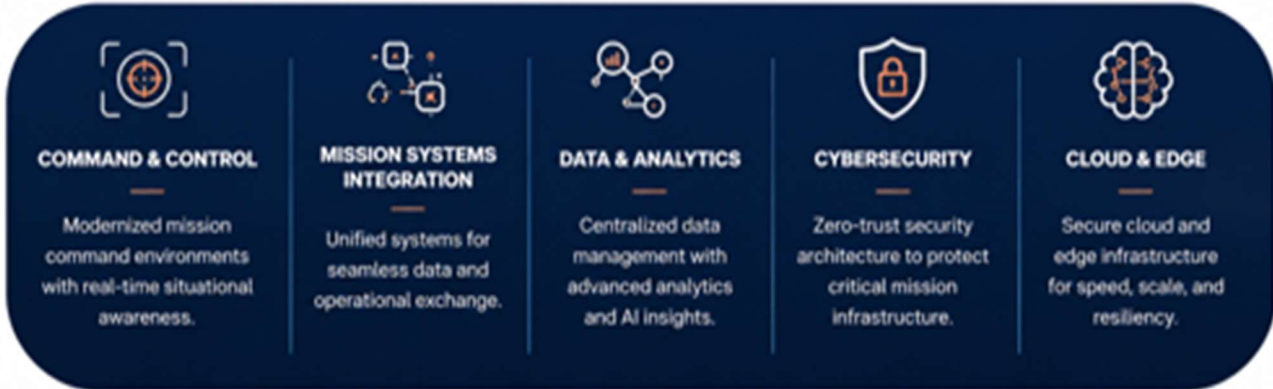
COMMAND & CONTROL

Modernized mission command environments with real-time situational awareness.

MISSION SYSTEMS INTEGRATION

Unified systems for seamless data and operational exchange.

DATA & ANALYTICS

Centralized data management with advanced analytics and AI insights.

CYBERSECURITY

Zero-trust security architecture to protect critical mission infrastructure.

CLOUD & EDGE

Secure cloud and edge infrastructure for speed, scale, and resiliency.